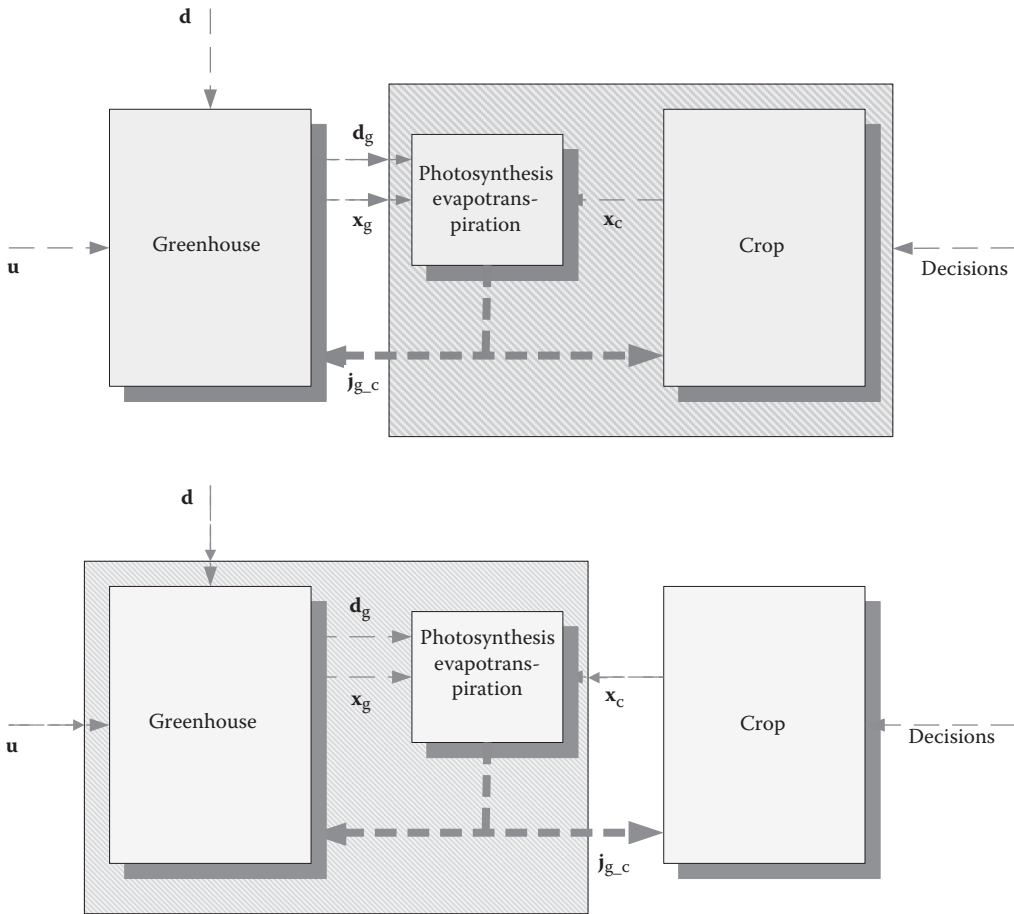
$\mathbf{d}$

$\mathbf{d}_g$

$\mathbf{x}_g$

$\mathbf{u}$

Greenhouse

Photosynthesis evapotranspiration

$\mathbf{x}_c$

Crop

Decisions

$\mathbf{j}_{g\_c}$

$\mathbf{d}$

$\mathbf{d}_g$

$\mathbf{x}_g$

$\mathbf{u}$

Greenhouse

Photosynthesis evapotranspiration

$\mathbf{x}_c$

Crop

Decisions

$\mathbf{j}_{g\_c}$